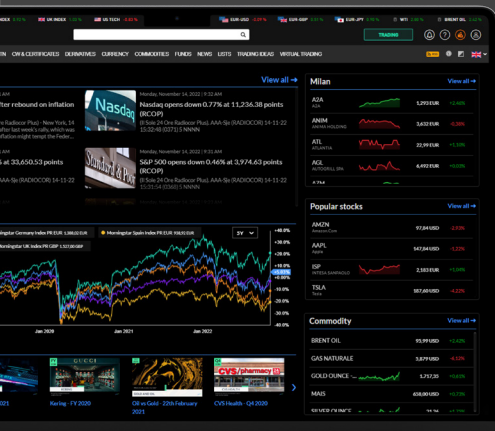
NDEX UK INDEX US TECH EUR-USD EUR-GBP EUR-JPY WTI BRENT OIL

TRADING

CW & CERTIFICATES DERIVATIVES CURRENCY COMMODITIES FUNDS NEWS LISTS TRADING IDEAS VIRTUAL TRADING

View all →

fter rebound on inflation

Monday, November 14, 2022

Nasdaq opens down 0.77% at 11,236.38 points (RCOP)

Il Sole 24 Ore Radiocor Plus) - New York, 14 fter last week's rally, which was fter investors' attempt to hit the Feder...

(Il Sole 24 Ore Radiocor Plus). AAA-Sjo (RADIOCOR) 14-11-22 15:29:48 (0371) 5 NNNN

s at 33,650.53 points

Monday, November 14, 2022

S&P 500 opens down 0.46% at 3,974.63 points (RCOP)

(Il Sole 24 Ore Radiocor Plus). AAA-Sjo (RADIOCOR) 14-11-22 15:31:54 (0368) 5 NNNN

Morningstar Germany Index PR EUR Morningstar Spain Index PR EUR Morningstar UK Index PR GBP

5Y

+48.0%
+40.0%
+30.0%
+20.0%
+10.0%
0.0%
-10.0%
-20.0%
-30.0%

Jan 2020 Jan 2021 Jan 2022

2021 Kering - FY 2020 Oil vs Gold - 22th February 2021 CVS Health - Q4 2020

Milan

A2A
A2A
1,292 EUR +2.46%

ANIM
ANIMA HOLDING
3,632 EUR -0.38%

ATL
ATLANTIA
22,99 EUR +0.13%

AGL
AUTOGRILL SPA
6,492 EUR +0.09%

Popular stocks

View all →

AMZN
Amazon.Com
97,84 USD -2.35%

AAPL
Apple
147,84 USD -1.23%

ISP
INTESA SANPAOLO
2,183 EUR +3.00%

TSLA
Tesla
187,60 USD -4.22%

Commodity

View all →

BRENT OIL
93,99 USD -2.42%

GAS NATURALE
3,879 USD -6.12%

GOLD OUNCE
1,717,35 +0.13%

MAIS
658,00 USD +0.73%

SILVER OUNCE